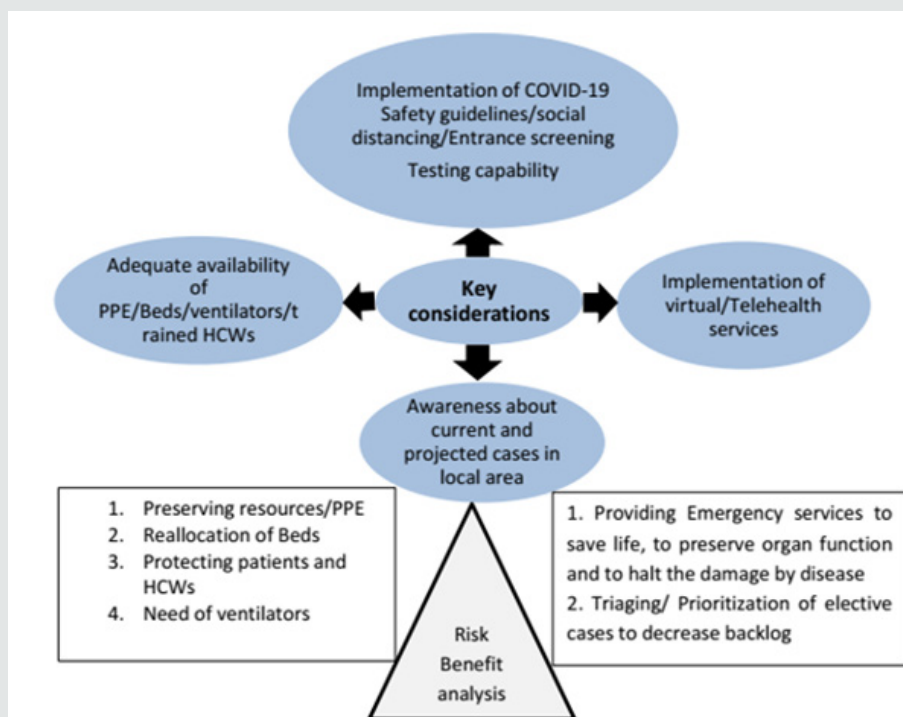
Implementation of COVID-19 Safety guidelines/social distancing/Entrance screening

Testing capability

Adequate availability of PPE/Beds/ventilators/trained HCWs

Key considerations

Implementation of virtual/Telehealth services

Awareness about current and projected cases in local area

1. Preserving resources/PPE
2. Reallocation of Beds
3. Protecting patients and HCWs
4. Need of ventilators

Risk Benefit analysis

1. Providing Emergency services to save life, to preserve organ function and to halt the damage by disease
2. Triaging/ Prioritization of elective cases to decrease backlog